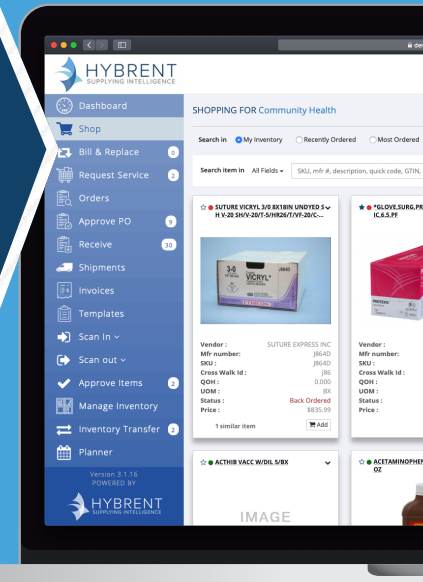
de

HYBRENT
SUPPLYING INTELLIGENCE

Dashboard
Shop
Bill & Replace 0
Request Service 2
Orders
Approve PO 9
Receive 30
Shipments
Invoices
Templates
Scan In
Scan out
Approve Items 2
Manage Inventory
Inventory Transfer 2
Planner

Version 3.1.16
POWERED BY
HYBRENT
SUPPLYING INTELLIGENCE

SHOPPING FOR Community Health

Search in My Inventory Recently Ordered Most Ordered

Search item in All Fields SKU, mfr #, description, quick code, GTIN,

SUTURE VICRYL 3/0 8X18IN UNDYED SH V-20 SH/V-20/T-5/HR26/T/VF-20/C-...

3-0
VICRYL

Vendor : SUTURE EXPRESS INC
Mfr number: J864D
SKU : J864D
Cross Walk Id : J86
QOH : 0.000
UOM : BX
Status : Back Ordered
Price : $835.99

1 similar item
Add

*GLOVE,SURG,PR IC,6.5,PF

Vendor :
Mfr number:
SKU :
Cross Walk Id :
QOH :
UOM :
Status :
Price :

ACTHIB VACC W/DIL 5/BX

IMAGE

ACETAMINOPHEN OZ